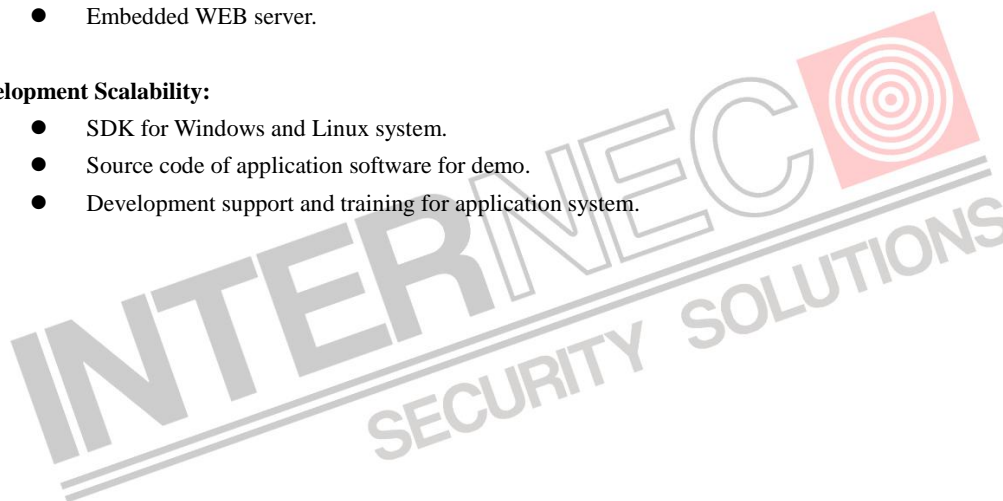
- Embedded WEB server.

elopment Scalability:

- SDK for Windows and Linux system.
- Source code of application software for demo.
- Development support and training for application system.

INTERNEC SECURITY SOLUTIONS